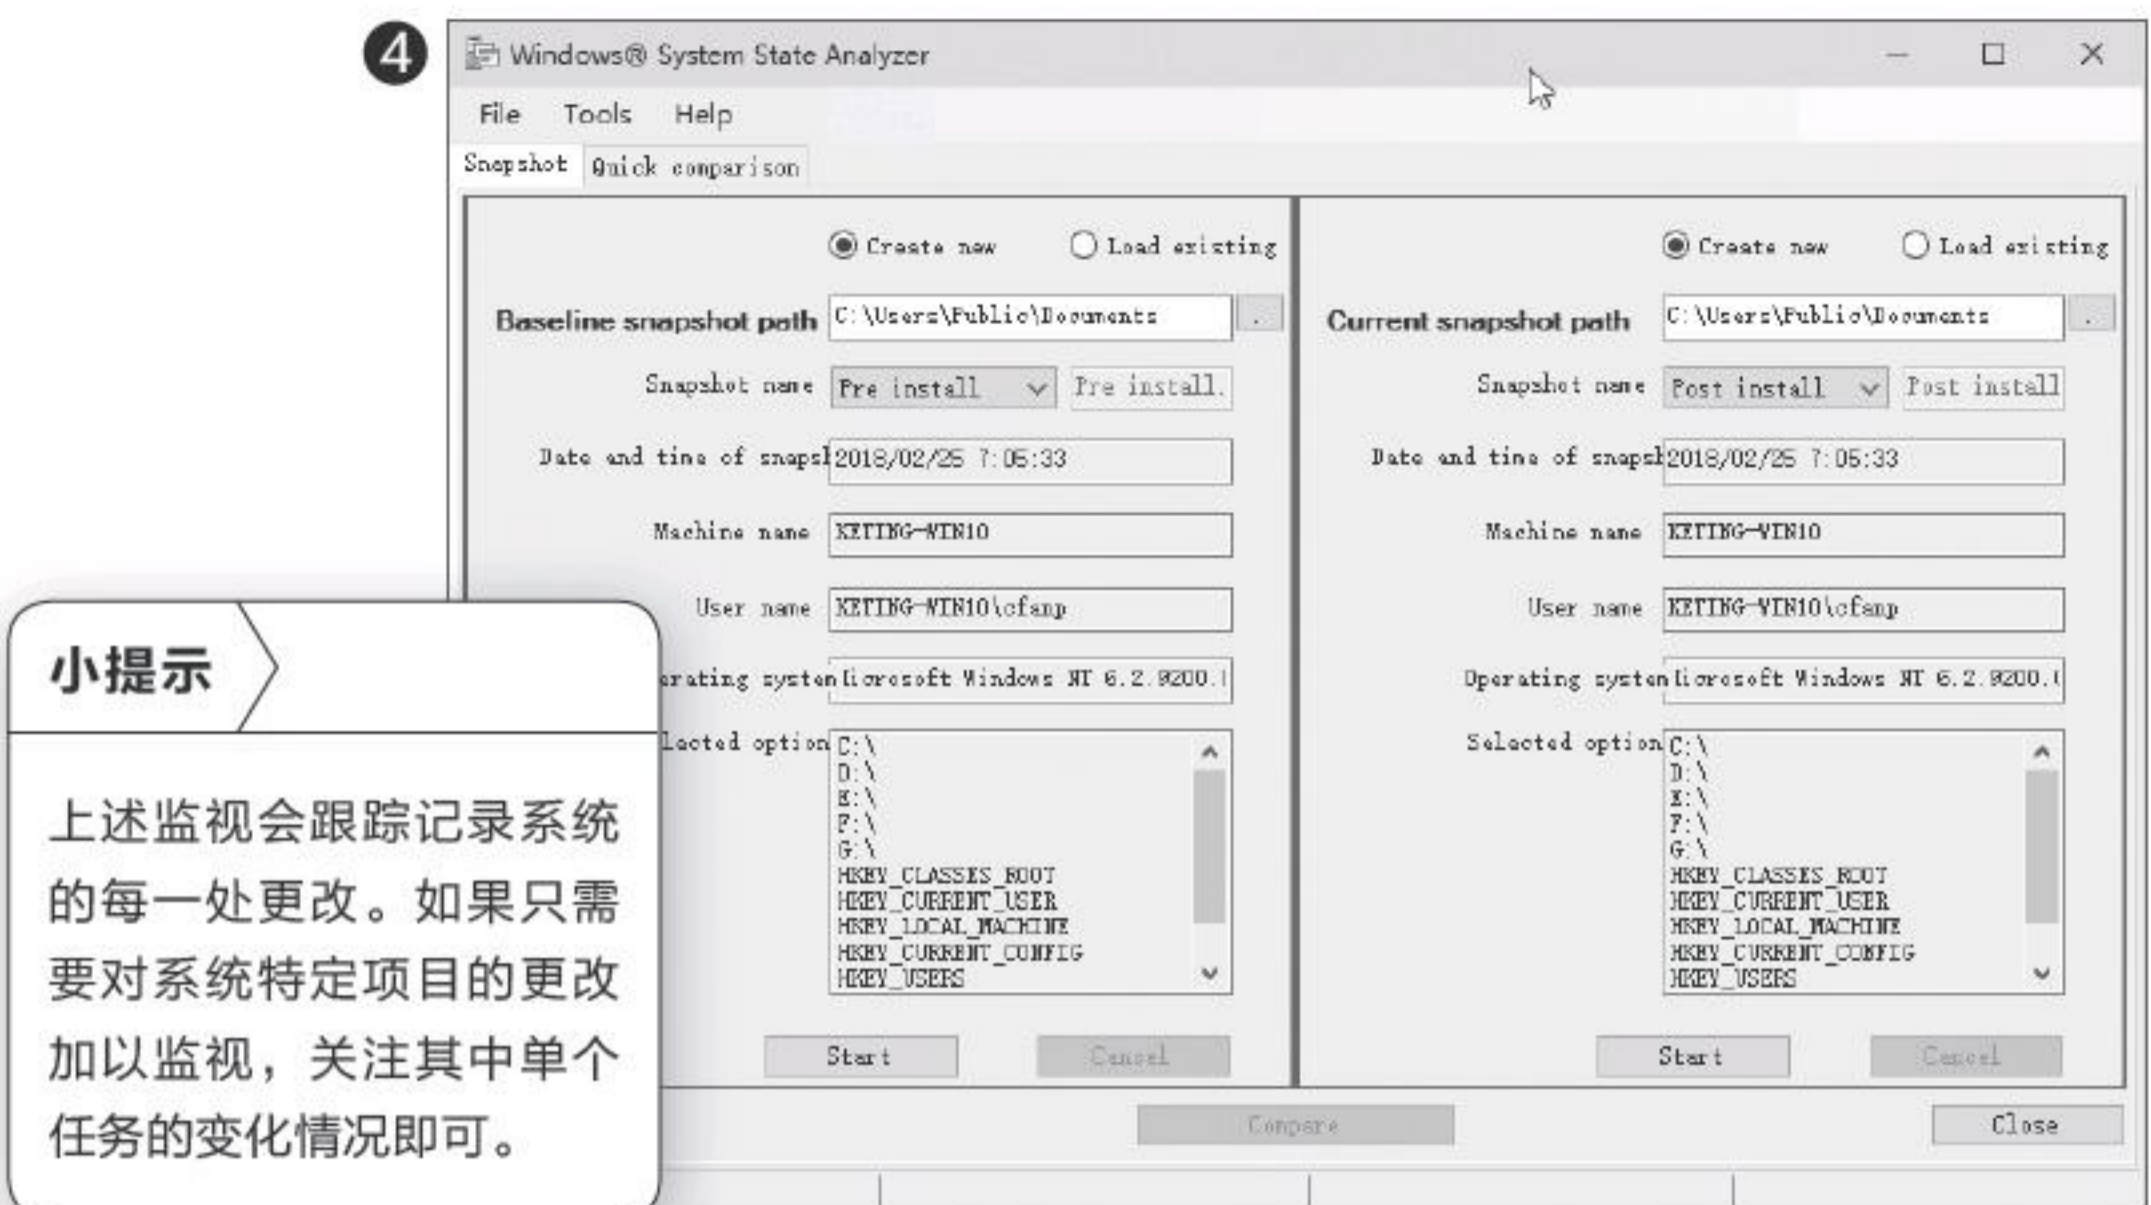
4

Windows® System State Analyzer

File Tools Help

Snapshot Quick comparison

Create new Load existing

Baseline snapshot path C:\Users\Public\Documents ...

Snapshot name Pre install Pre install

Date and time of snapsl 2018/02/25 7:05:33

Machine name KETING-WIN10

User name KETING-WIN10\cfanp

erating system Microsoft Windows NT 6.2.9200.(

lected option C:\
D:\
E:\
F:\
G:\
HKEY_CLASSES_ROOT
HKEY_CURRENT_USER
HKEY_LOCAL_MACHINE
HKEY_CURRENT_CONFIG
HKEY_USERS

Start Cancel

Create new Load existing

Current snapshot path C:\Users\Public\Documents ...

Snapshot name Post install Post install

Date and time of snapsl 2018/02/25 7:05:33

Machine name KETING-WIN10

User name KETING-WIN10\cfanp

Operating system Microsoft Windows NT 6.2.9200.(

Selected option C:\
D:\
E:\
F:\
G:\
HKEY_CLASSES_ROOT
HKEY_CURRENT_USER
HKEY_LOCAL_MACHINE
HKEY_CURRENT_CONFIG
HKEY_USERS

Start Cancel

Compare

Close

小提示

上述监视会跟踪记录系统的每一处更改。如果只需要对系统特定项目的更改加以监视，关注其中单个任务的变化情况即可。